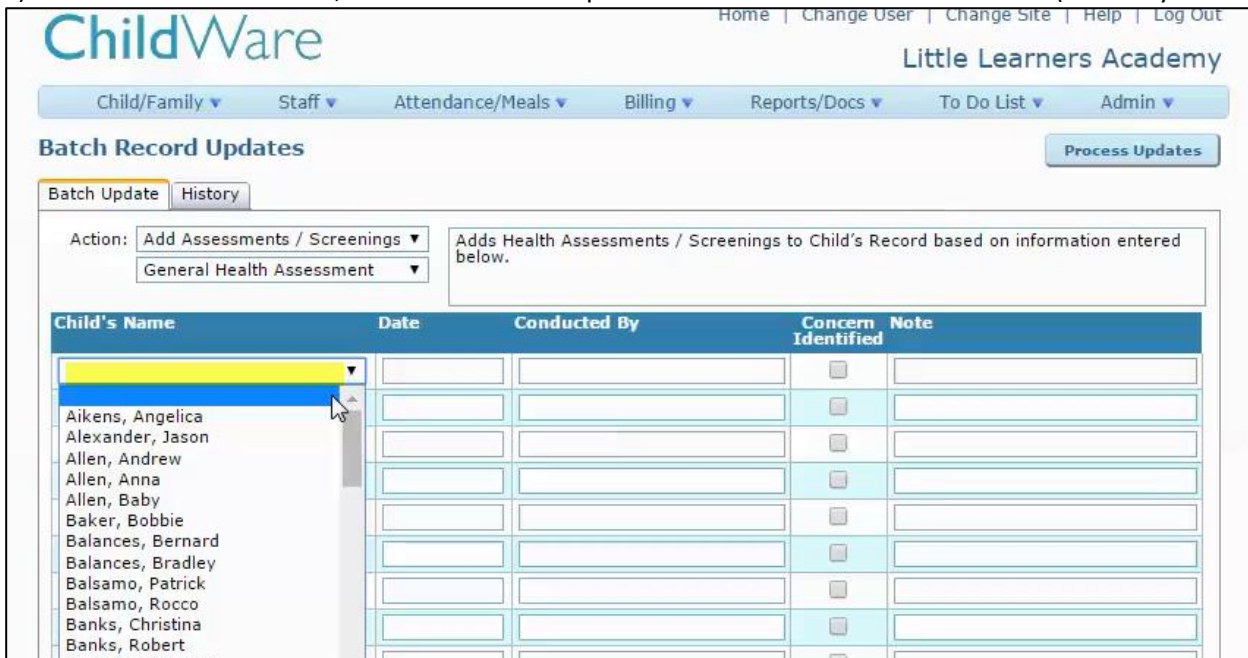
ChildWare

Home | Change User | Change Site | Help | Log Out

Little Learners Academy

Child/Family ▾ Staff ▾ Attendance/Meals ▾ Billing ▾ Reports/Docs ▾ To Do List ▾ Admin ▾

Batch Record Updates

Process Updates

Batch Update | History

Action: Add Assessments / Screenings ▾
General Health Assessment ▾

Adds Health Assessments / Screenings to Child's Record based on information entered below.

| Child's Name | Date | Conducted By | Concern Identified | Note |
|---|---|---|---|---|

Aikens, Angelica
Alexander, Jason
Allen, Andrew
Allen, Anna
Allen, Baby
Baker, Bobbie
Balances, Bernard
Balances, Bradley
Balsamo, Patrick
Balsamo, Rocco
Banks, Christina
Banks, Robert